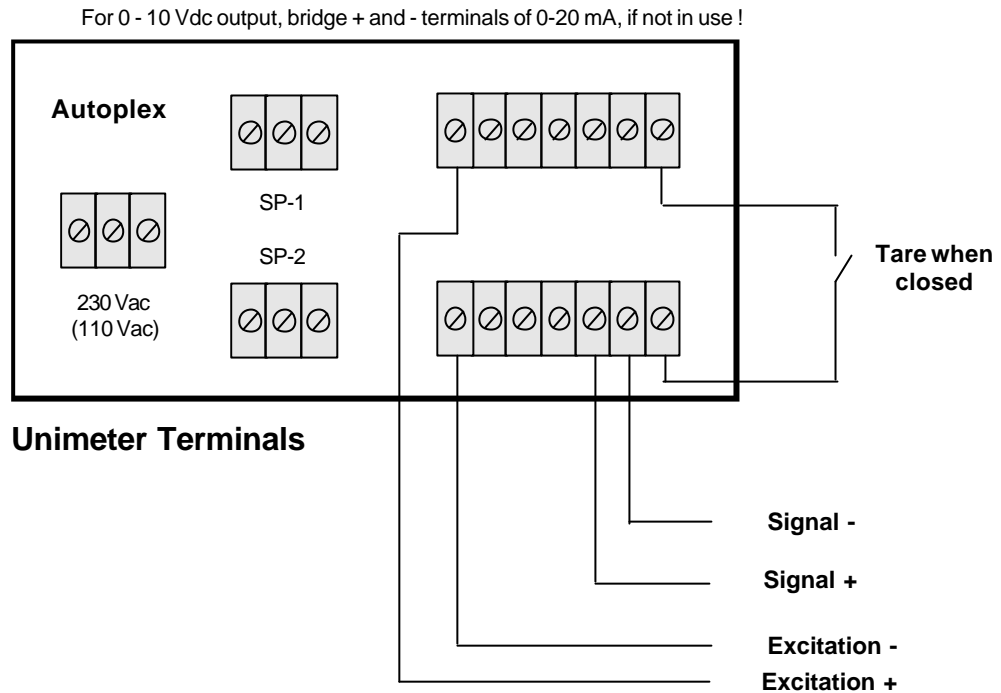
For 0 - 10 Vdc output, bridge + and - terminals of 0-20 mA, if not in use !

Autoplex

SP-1

SP-2

230 Vac
(110 Vac)

Tare when closed

Unimeter Terminals

Signal -

Signal +

Excitation -

Excitation +